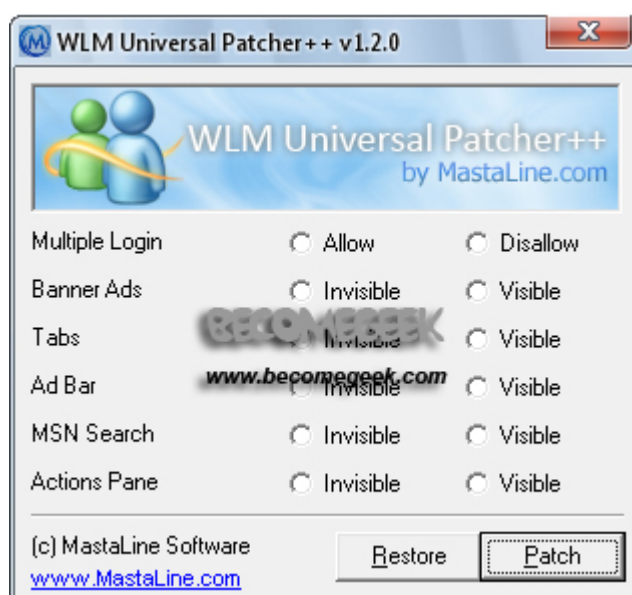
WLM Universal Patcher++ v1.2.0

WLM Universal Patcher++
by MastaLine.com

| | | |
|---|---|---|
| Multiple Login | Allow | Disallow |
| Banner Ads | Invisible | Visible |
| Tabs | Invisible | Visible |
| Ad Bar | Invisible | Visible |
| MSN Search | Invisible | Visible |
| Actions Pane | Invisible | Visible |

BECOMEGEEK
www.becomegeek.com

(c) MastaLine Software
www.MastaLine.com

Restore
Patch